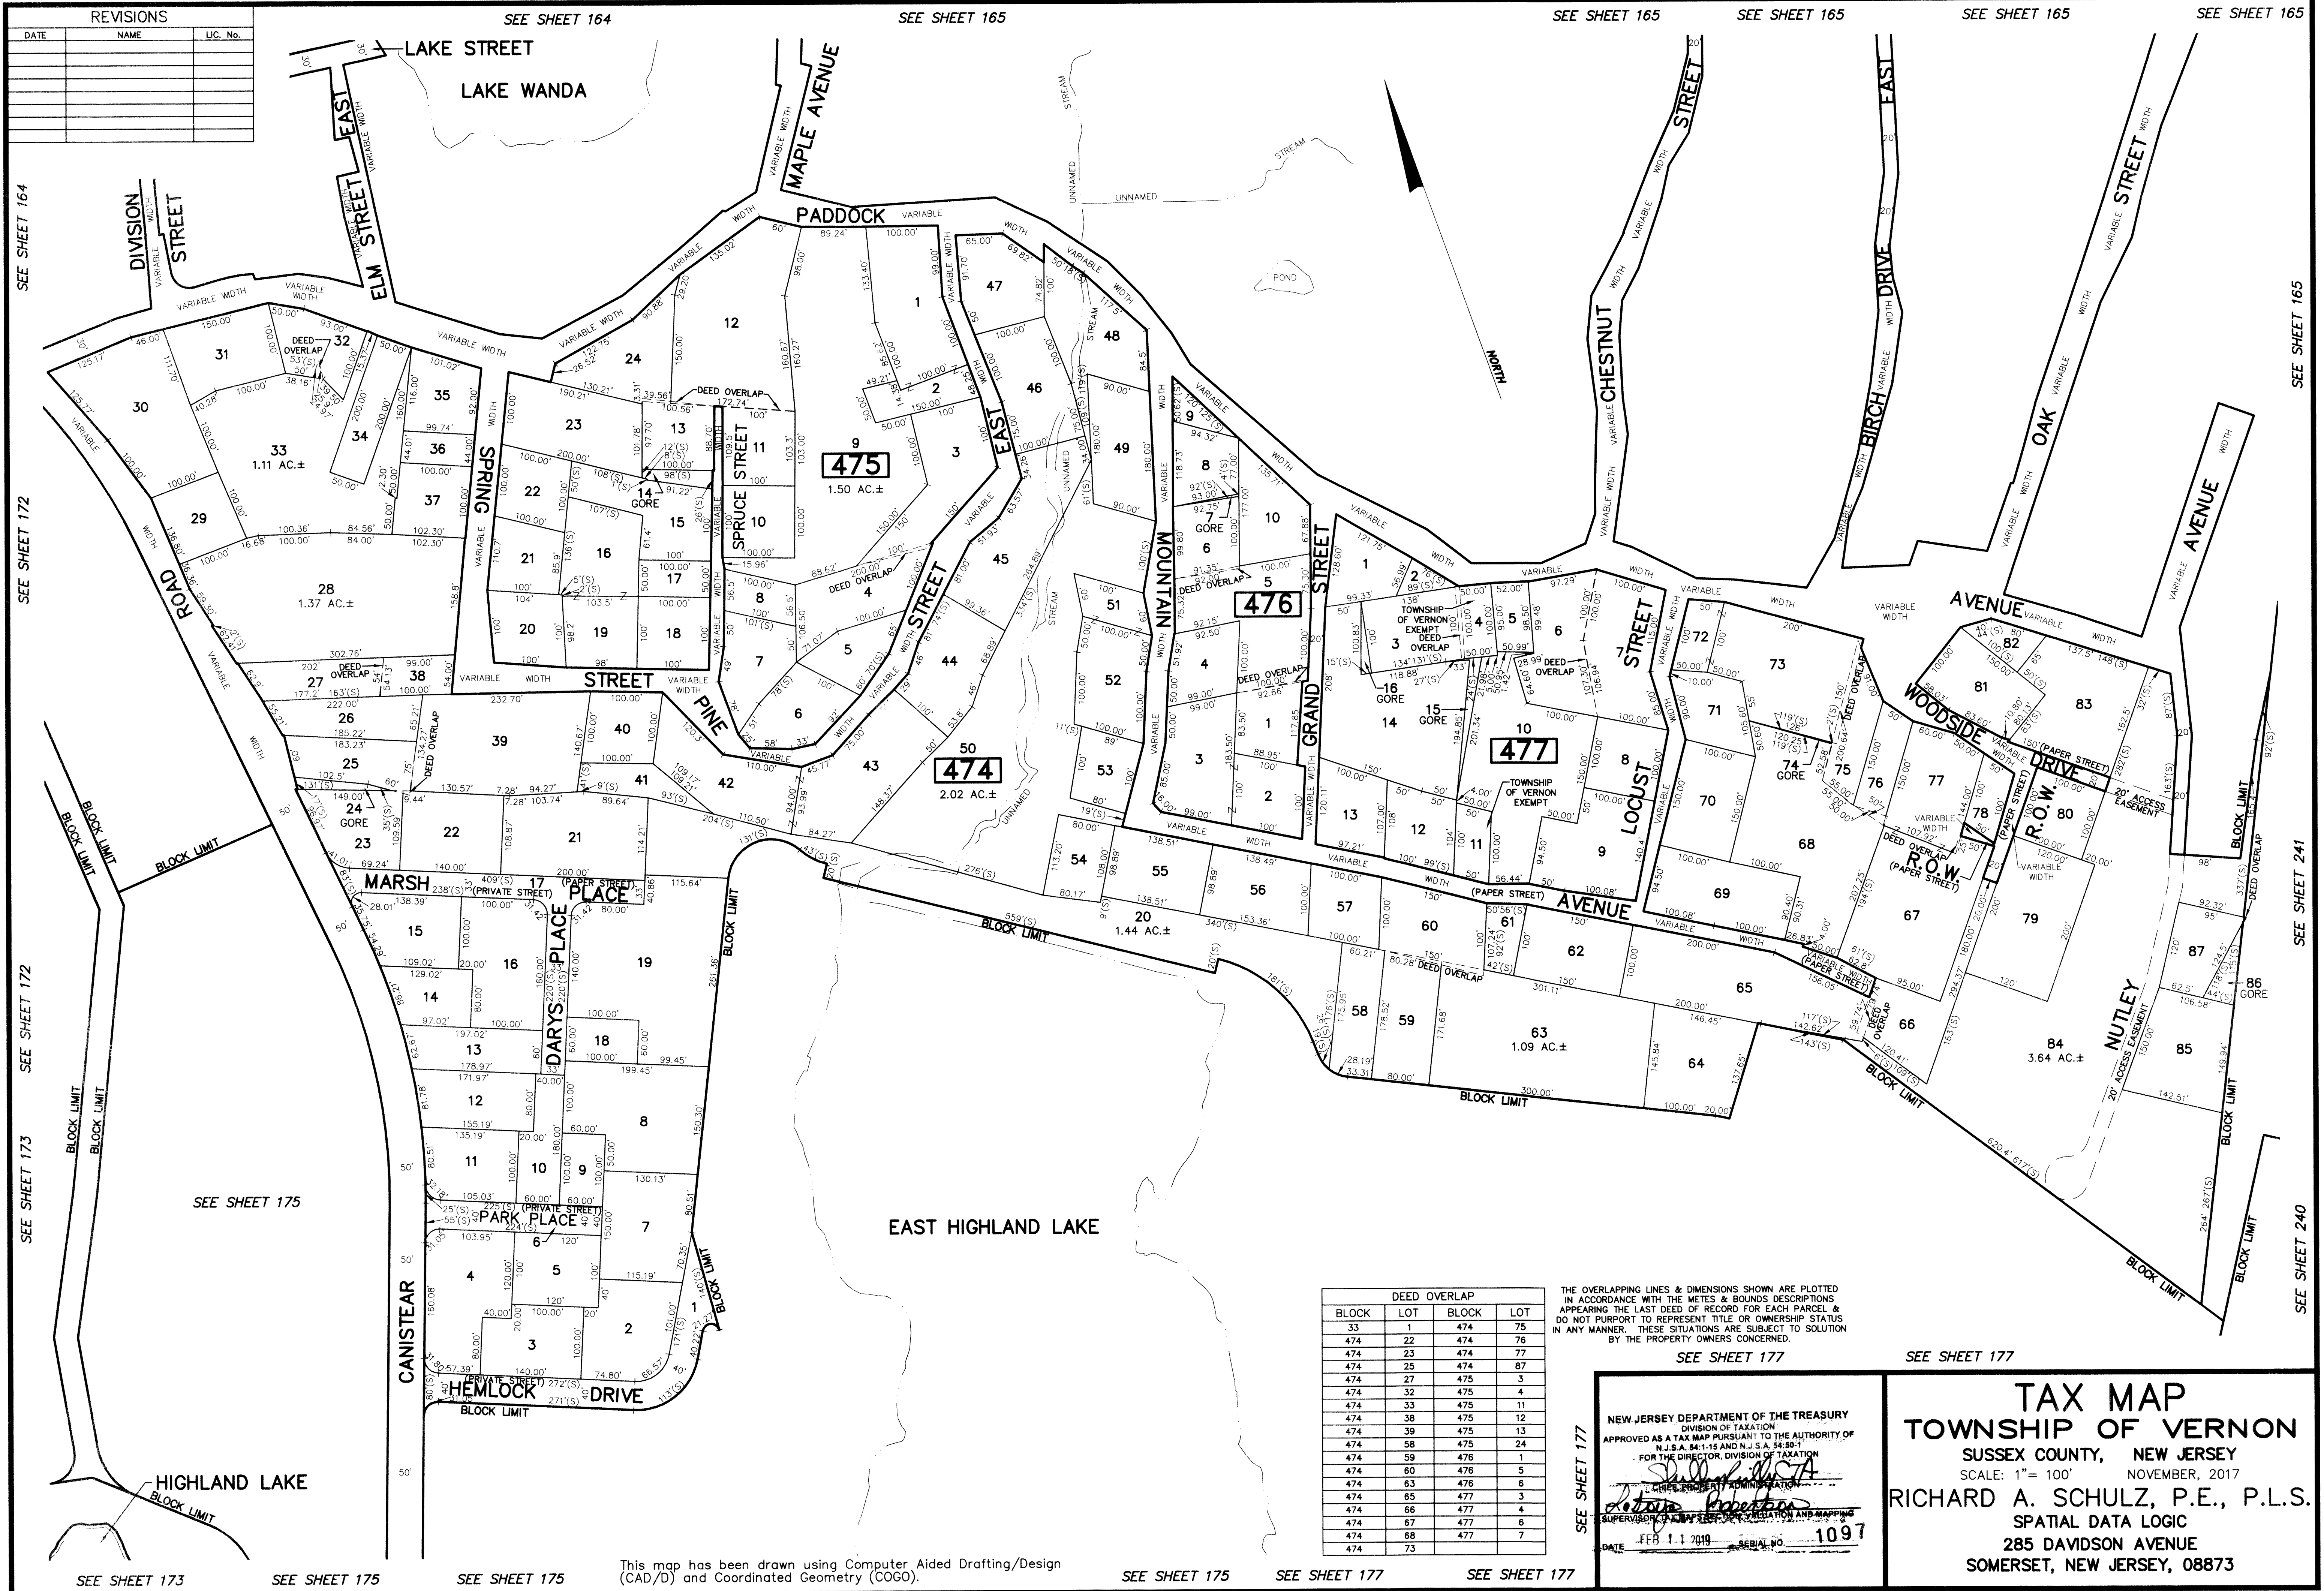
| REVISIONS | | |
|---|---|---|
| DATE | NAME | LIC. No. |
| | | |

SEE SHEET 164 SEE SHEET 165 SEE SHEET 165 SEE SHEET 165 SEE SHEET 165 SEE SHEET 165

LAKE STREET
LAKE WANDA
EAST ELM STREET
MAPLE AVENUE
DIVISION STREET
PADDOCK
NORTH
CHESTNUT STREET
EAST BIRCH DRIVE
OAK STREET
AVENUE

SEE SHEET 164
SEE SHEET 172
SEE SHEET 172
SEE SHEET 173
SEE SHEET 175

475
1.50 AC.±
476
477
474
2.02 AC.±

SPRING STREET
SPRUCE STREET
PINE STREET
EAST STREET
MOUNTAIN
GRAND STREET
LOCUST STREET
WOODSIDE DRIVE
R.O.W.
NUTLEY
ROAD
MARSH PLACE
DARYS PLACE
PARK PLACE
HEMLOCK DRIVE
CANISTEAR

33
1.11 AC.±
28
1.37 AC.±
20
1.44 AC.±
63
1.09 AC.±
84
3.64 AC.±

DEED OVERLAP
GORE
TOWNSHIP OF VERNON EXEMPT
(PAPER STREET)
(PRIVATE STREET)
20' ACCESS EASEMENT
BLOCK LIMIT
STREAM
UNNAMED
POND
EAST HIGHLAND LAKE
HIGHLAND LAKE
VARIABLE WIDTH

SEE SHEET 165
SEE SHEET 241
SEE SHEET 240

| DEED OVERLAP | | | |
|---|---|---|---|
| BLOCK | LOT | BLOCK | LOT |
| 33 | 1 | 474 | 75 |
| 474 | 22 | 474 | 76 |
| 474 | 23 | 474 | 77 |
| 474 | 25 | 474 | 87 |
| 474 | 27 | 475 | 3 |
| 474 | 32 | 475 | 4 |
| 474 | 33 | 475 | 11 |
| 474 | 38 | 475 | 12 |
| 474 | 39 | 475 | 13 |
| 474 | 58 | 475 | 24 |
| 474 | 59 | 476 | 1 |
| 474 | 60 | 476 | 5 |
| 474 | 63 | 476 | 6 |
| 474 | 65 | 477 | 3 |
| 474 | 66 | 477 | 4 |
| 474 | 67 | 477 | 6 |
| 474 | 68 | 477 | 7 |
| 474 | 73 | | |

THE OVERLAPPING LINES & DIMENSIONS SHOWN ARE PLOTTED IN ACCORDANCE WITH THE METES & BOUNDS DESCRIPTIONS APPEARING THE LAST DEED OF RECORD FOR EACH PARCEL & DO NOT PURPORT TO REPRESENT TITLE OR OWNERSHIP STATUS IN ANY MANNER. THESE SITUATIONS ARE SUBJECT TO SOLUTION BY THE PROPERTY OWNERS CONCERNED.

SEE SHEET 177 SEE SHEET 177

NEW JERSEY DEPARTMENT OF THE TREASURY
DIVISION OF TAXATION
APPROVED AS A TAX MAP PURSUANT TO THE AUTHORITY OF N.J.S.A. 54:1-15 AND N.J.S.A. 54:50-1
FOR THE DIRECTOR, DIVISION OF TAXATION
CHIEF PROPERTY ADMINISTRATION
SUPERVISOR TAX ASSESSMENT VALUATION AND MAPPING
DATE FEB 1 1 2019 SERIAL NO. 1097

SEE SHEET 177

TAX MAP
TOWNSHIP OF VERNON
SUSSEX COUNTY, NEW JERSEY
SCALE: 1"= 100' NOVEMBER, 2017
RICHARD A. SCHULZ, P.E., P.L.S.
SPATIAL DATA LOGIC
285 DAVIDSON AVENUE
SOMERSET, NEW JERSEY, 08873

This map has been drawn using Computer Aided Drafting/Design (CAD/D) and Coordinated Geometry (COGO).

SEE SHEET 173 SEE SHEET 175 SEE SHEET 175 SEE SHEET 175 SEE SHEET 177 SEE SHEET 177